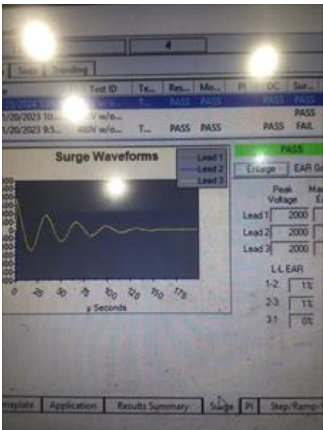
4

Tests Trending

Test ID | Te... | Res... | Mo... | PI | DC | Sur...
/20/2024 | | T... | PASS | PASS | | PASS | PASS
/20/2023 10... | ...V w/o... | | | | | | PASS
/20/2023 9:5... | 400V w/o... | T... | PASS | PASS | | PASS | FAIL

Surge Waveforms

Lead 1
Lead 2
Lead 3

0 15 30 45 60 75 90 105 120 135 150 165 179
μ Seconds

PASS

Enlarge | EAR Gr...

Peak Voltage | Ma... E...
Lead 1 | 2000
Lead 2 | 2000
Lead 3 | 2000

L-L EAR
1-2: 1%
2-3: 1%
3-1: 0%

...emplate | Application | Results Summary | Surge | PI | Step/Ramp